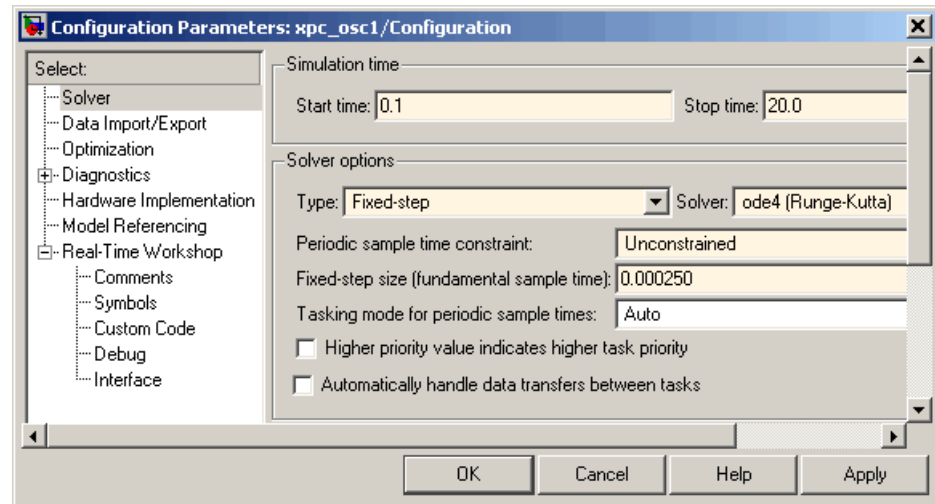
Configuration Parameters: xpc_osc1/Configuration

Select:
Solver
Data Import/Export
Optimization
Diagnostics
Hardware Implementation
Model Referencing
Real-Time Workshop
Comments
Symbols
Custom Code
Debug
Interface

Simulation time
Start time: 0.1
Stop time: 20.0

Solver options
Type: Fixed-step
Solver: ode4 (Runge-Kutta)
Periodic sample time constraint: Unconstrained
Fixed-step size (fundamental sample time): 0.000250
Tasking mode for periodic sample times: Auto
Higher priority value indicates higher task priority
Automatically handle data transfers between tasks

OK
Cancel
Help
Apply